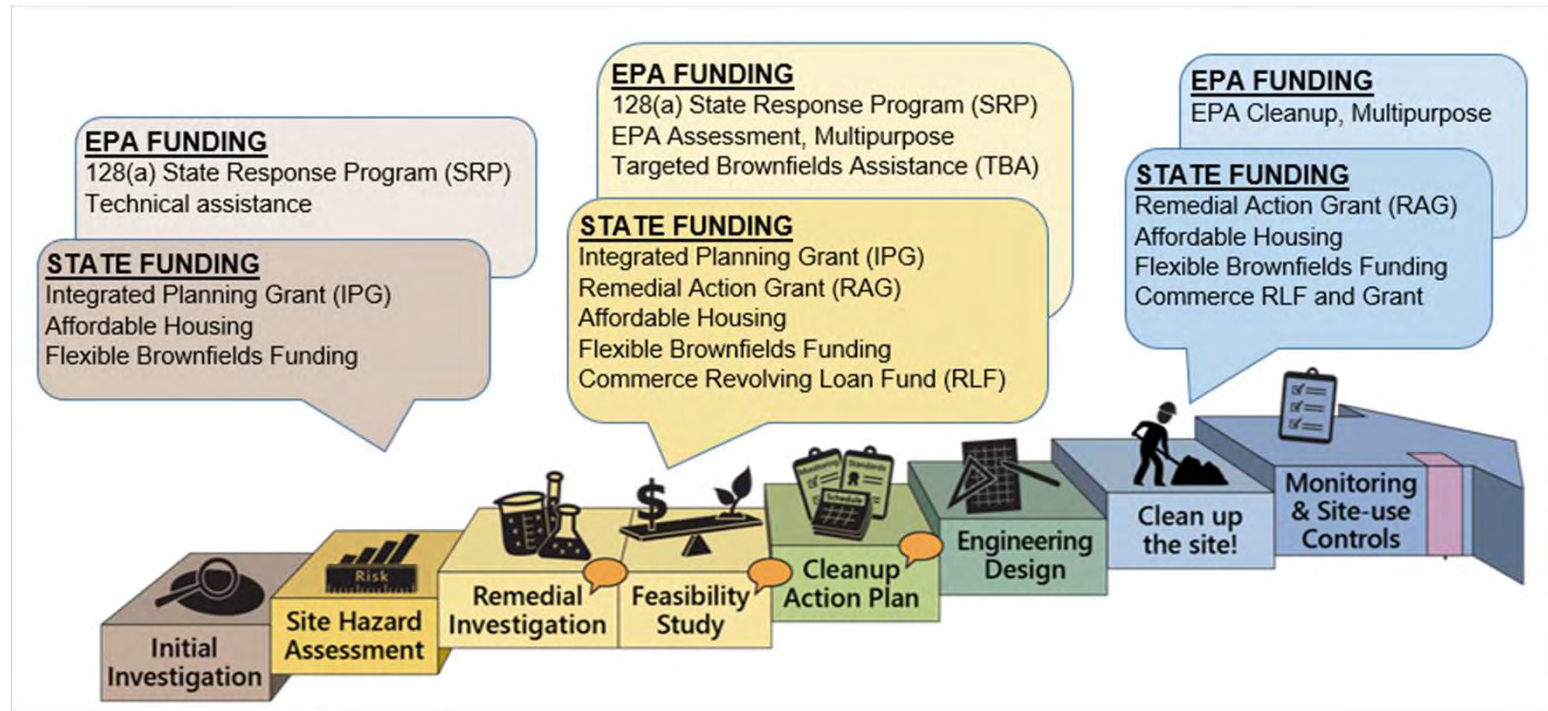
EPA FUNDING
128(a) State Response Program (SRP)
Technical assistance

STATE FUNDING
Integrated Planning Grant (IPG)
Affordable Housing
Flexible Brownfields Funding

EPA FUNDING
128(a) State Response Program (SRP)
EPA Assessment, Multipurpose
Targeted Brownfields Assistance (TBA)

STATE FUNDING
Integrated Planning Grant (IPG)
Remedial Action Grant (RAG)
Affordable Housing
Flexible Brownfields Funding
Commerce Revolving Loan Fund (RLF)

EPA FUNDING
EPA Cleanup, Multipurpose

STATE FUNDING
Remedial Action Grant (RAG)
Affordable Housing
Flexible Brownfields Funding
Commerce RLF and Grant

Initial Investigation

Risk
Site Hazard Assessment

Remedial Investigation

$
Feasibility Study

Monitoring
Standards
Schedule
Cleanup Action Plan

Engineering Design

Clean up the site!

Monitoring & Site-use Controls